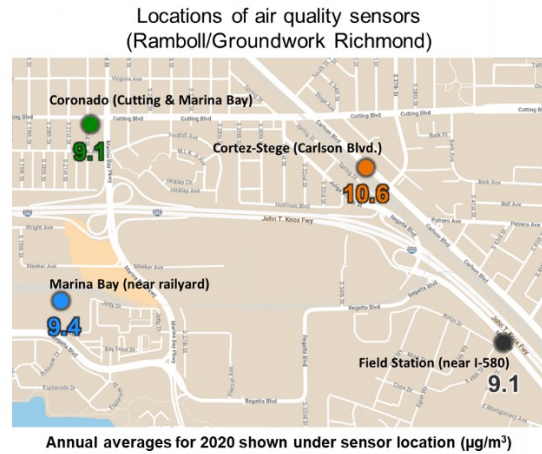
Locations of air quality sensors
(Ramboll/Groundwork Richmond)

Coronado (Cutting & Marina Bay)
9.1

Cortez-Stege (Carlson Blvd.)
10.6

Marina Bay (near railyard)
9.4

Field Station (near I-580)
9.1

Cutting Blvd
Cutting Blvd
Carlson Blvd
John T. Knox Fwy
Potrero Ave
Bell Ave
Park Pl
Burk Ave
Wright Ave
Meeker Ave
Hoffman Blvd
Marina Bay Pkwy
Regatta Blvd
Esplanade Dr
Bayside Dr
John T. Knox Fwy

Annual averages for 2020 shown under sensor location (μg/m$^3$)